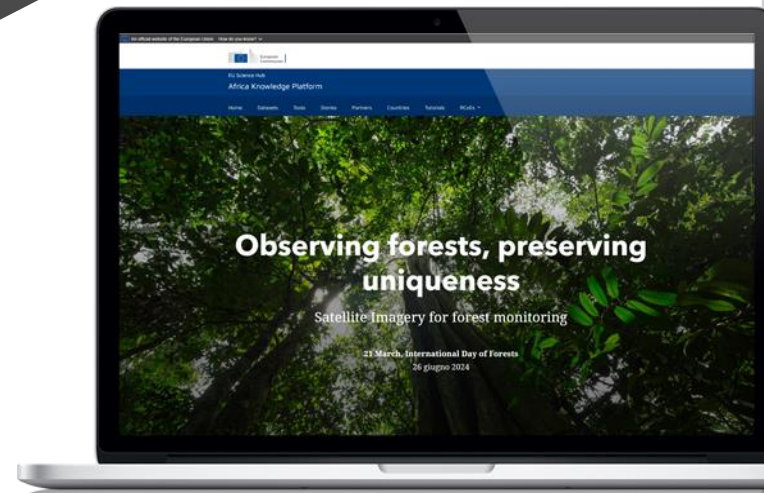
An official website of the European Union How do you know?

European Commission

EU Science Hub
Africa Knowledge Platform

Home Datasets Tools Stories Partners Countries Tutorials RCoEs

Observing forests, preserving uniqueness

Satellite Imagery for forest monitoring

21 March, International Day of Forests
26 giugno 2024